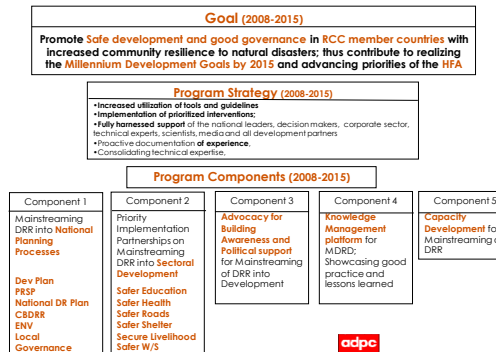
Goal (2008-2015)

Promote Safe development and good governance in RCC member countries with increased community resilience to natural disasters; thus contribute to realizing the Millennium Development Goals by 2015 and advancing priorities of the HFA

Program Strategy (2008-2015)

•Increased utilization of tools and guidelines
•Implementation of prioritized interventions;
•Fully harnessed support of the national leaders, decision makers, corporate sector, technical experts, scientists, media and all development partners
•Proactive documentation of experience,
•Consolidating technical expertise,

Program Components (2008-2015)

Component 1

Mainstreaming DRR into National Planning Processes

Dev Plan
PRSP
National DR Plan
CBDRR
ENV
Local Governance

Component 2

Priority Implementation Partnerships on Mainstreaming DRR into Sectoral Development

Safer Education
Safer Health
Safer Roads
Safer Shelter
Secure Livelihood
Safer W/S

Component 3

Advocacy for Building Awareness and Political support for Mainstreaming of DRR into Development

Component 4

Knowledge Management platform for MDRD; Showcasing good practice and lessons learned

Component 5

Capacity Development fo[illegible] Mainstreaming o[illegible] DRR

adpc